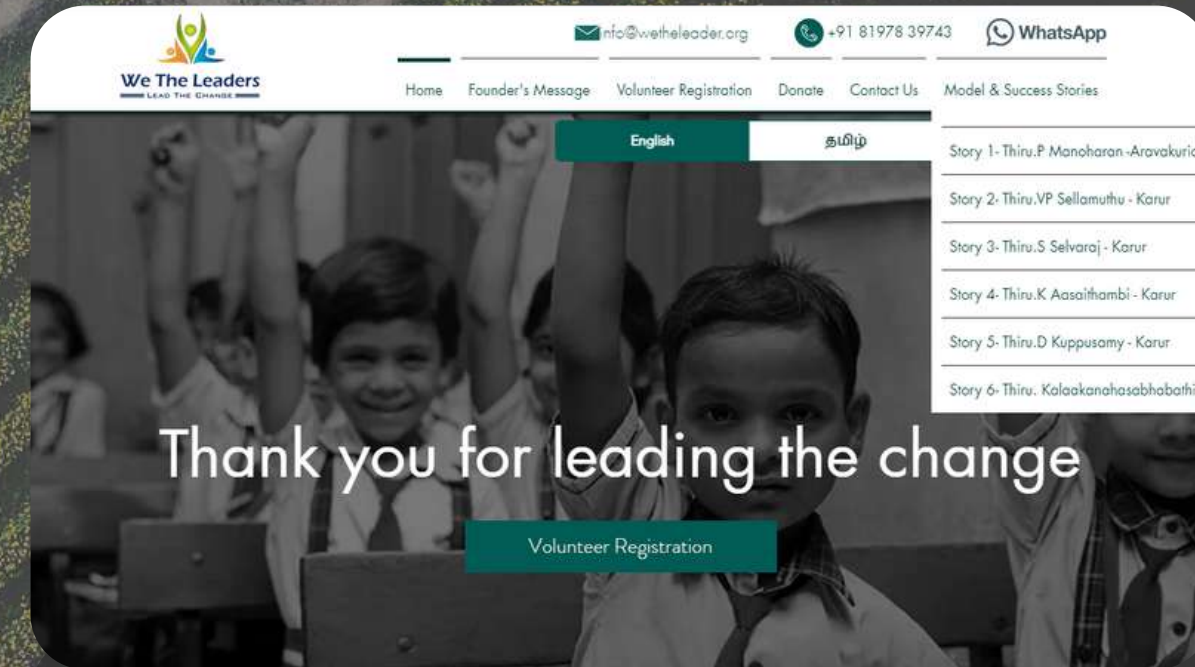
We The Leaders
LEAD THE CHANGE

info@wetheleader.org
+91 81978 39743
WhatsApp

Home
Founder's Message
Volunteer Registration
Donate
Contact Us
Model & Success Stories

English
தமிழ்

Story 1- Thiru.P Manoharan -Aravakuric
Story 2- Thiru.VP Sellamuthu - Karur
Story 3- Thiru.S Selvaraj - Karur
Story 4- Thiru.K Aasaithambi - Karur
Story 5- Thiru.D Kuppusamy - Karur
Story 6- Thiru. Kolaakanahasabhabathi

Thank you for leading the change

Volunteer Registration